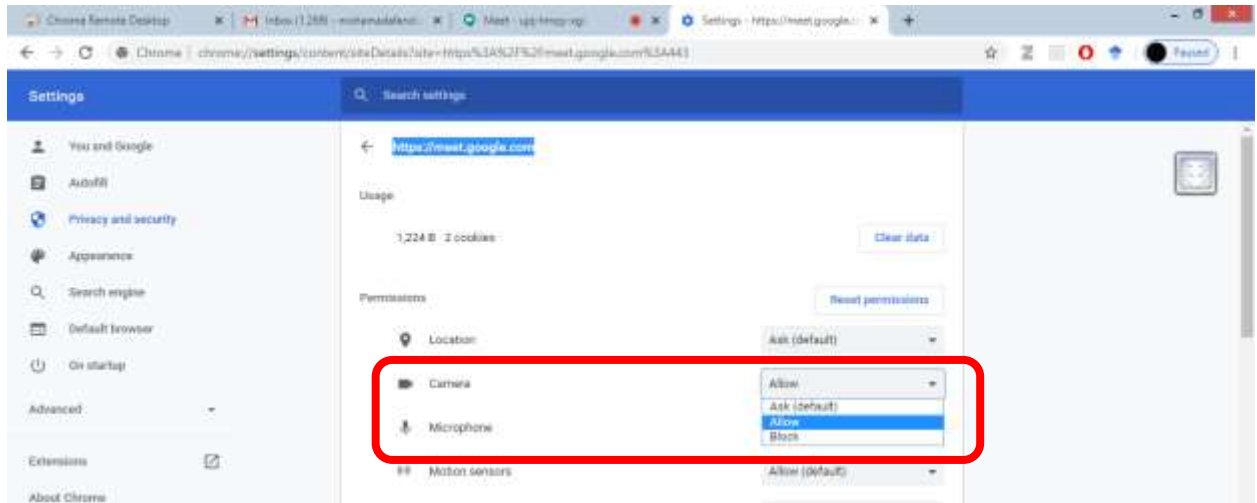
Chrome Remote Desktop
Inbox (1,289) - mohamadalanzi...
Meet - ujg-hmqy-xgi
Settings - https://meet.google.c
Chrome | chrome://settings/content/siteDetails?site=https%3A%2F%2Fmeet.google.com%3A443
Paused

Settings
Search settings
You and Google
Autofill
Privacy and security
Appearance
Search engine
Default browser
On startup
Advanced
Extensions
About Chrome

https://meet.google.com
Usage
1,224 B · 2 cookies
Clear data
Permissions
Reset permissions
Location
Ask (default)
Camera
Allow
Ask (default)
Allow
Block
Microphone
Motion sensors
Allow (default)